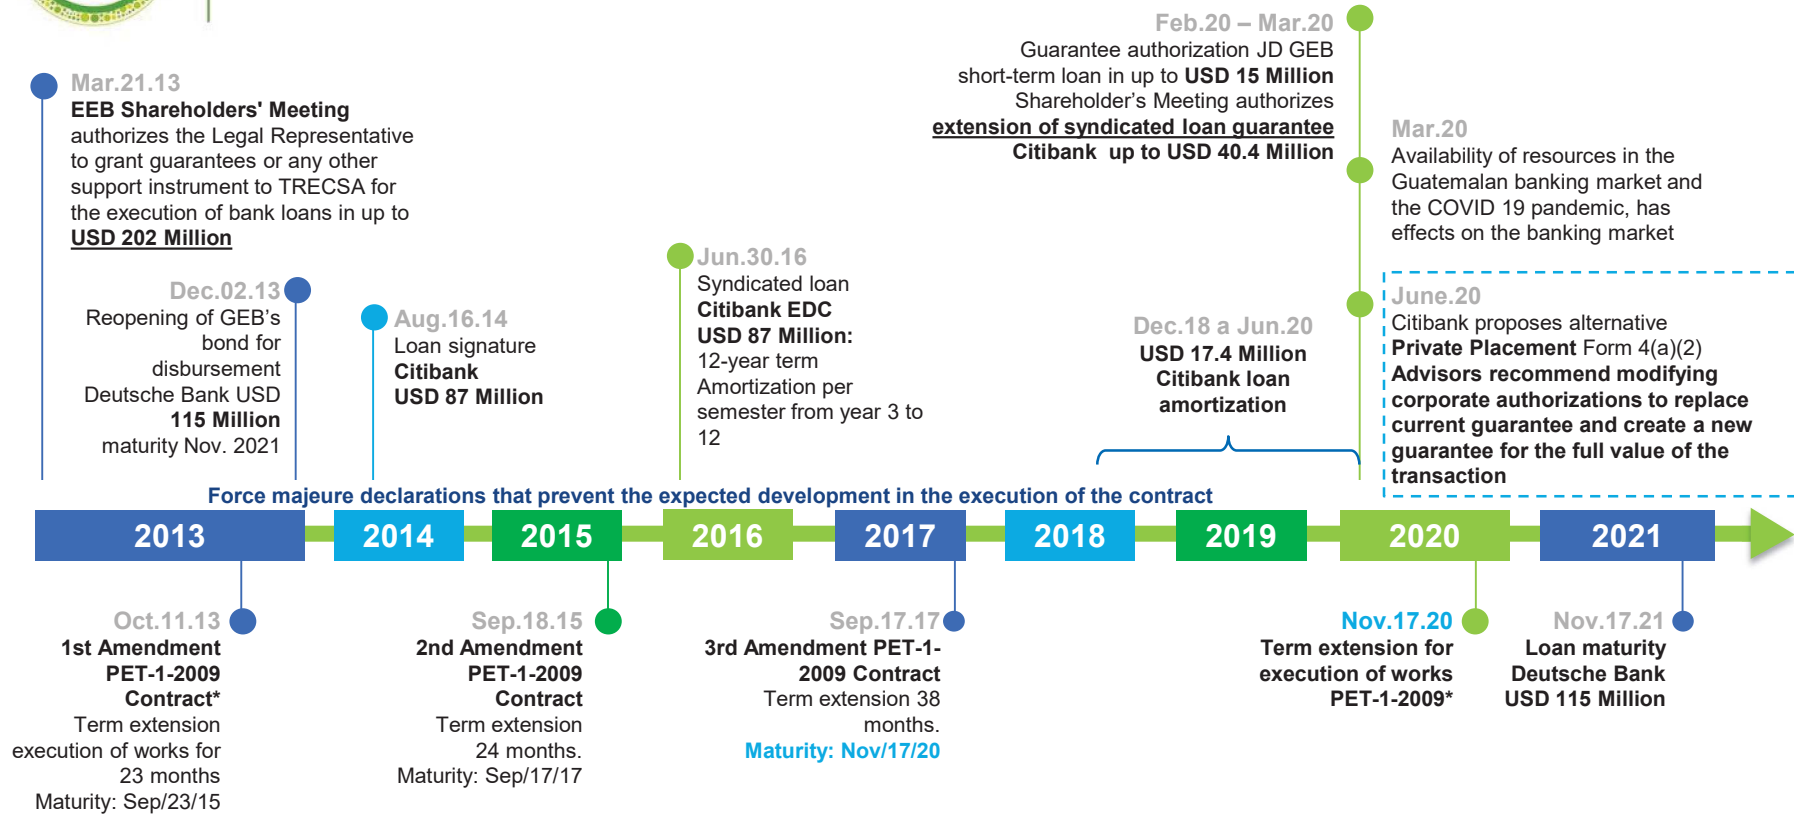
Mar.21.13
EEB Shareholders' Meeting authorizes the Legal Representative to grant guarantees or any other support instrument to TRECSA for the execution of bank loans in up to USD 202 Million

Dec.02.13
Reopening of GEB's bond for disbursement Deutsche Bank USD 115 Million maturity Nov. 2021

Aug.16.14
Loan signature
Citibank
USD 87 Million

Jun.30.16
Syndicated loan
Citibank EDC
USD 87 Million:
12-year term
Amortization per semester from year 3 to 12

Feb.20 – Mar.20
Guarantee authorization JD GEB short-term loan in up to USD 15 Million
Shareholder's Meeting authorizes extension of syndicated loan guarantee Citibank up to USD 40.4 Million

Mar.20
Availability of resources in the Guatemalan banking market and the COVID 19 pandemic, has effects on the banking market

Dec.18 a Jun.20
USD 17.4 Million
Citibank loan
amortization

June.20
Citibank proposes alternative Private Placement Form 4(a)(2)
Advisors recommend modifying corporate authorizations to replace current guarantee and create a new guarantee for the full value of the transaction

Force majeure declarations that prevent the expected development in the execution of the contract

2013 2014 2015 2016 2017 2018 2019 2020 2021

Oct.11.13
1st Amendment PET-1-2009 Contract*
Term extension execution of works for 23 months
Maturity: Sep/23/15

Sep.18.15
2nd Amendment PET-1-2009 Contract
Term extension 24 months.
Maturity: Sep/17/17

Sep.17.17
3rd Amendment PET-1-2009 Contract
Term extension 38 months.
Maturity: Nov/17/20

Nov.17.20
Term extension for execution of works PET-1-2009*

Nov.17.21
Loan maturity
Deutsche Bank
USD 115 Million